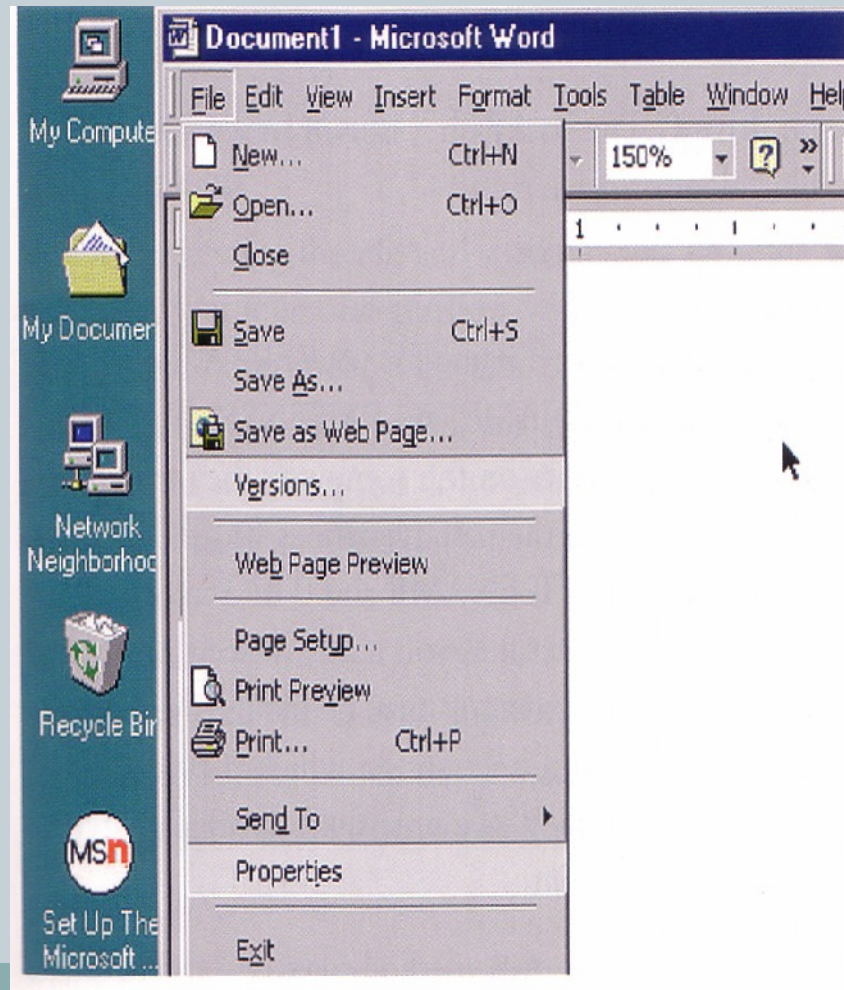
Document1 - Microsoft Word

File Edit View Insert Format Tools Table Window Hel

150%

My Compute

My Documen

Network Neighborhoo

Recycle Bi

MSn

Set Up The Microsoft ...

New... Ctrl+N
Open... Ctrl+O
Close
Save Ctrl+S
Save As...
Save as Web Page...
Versions...
Web Page Preview
Page Setup...
Print Preview
Print... Ctrl+P
Send To
Properties
Exit